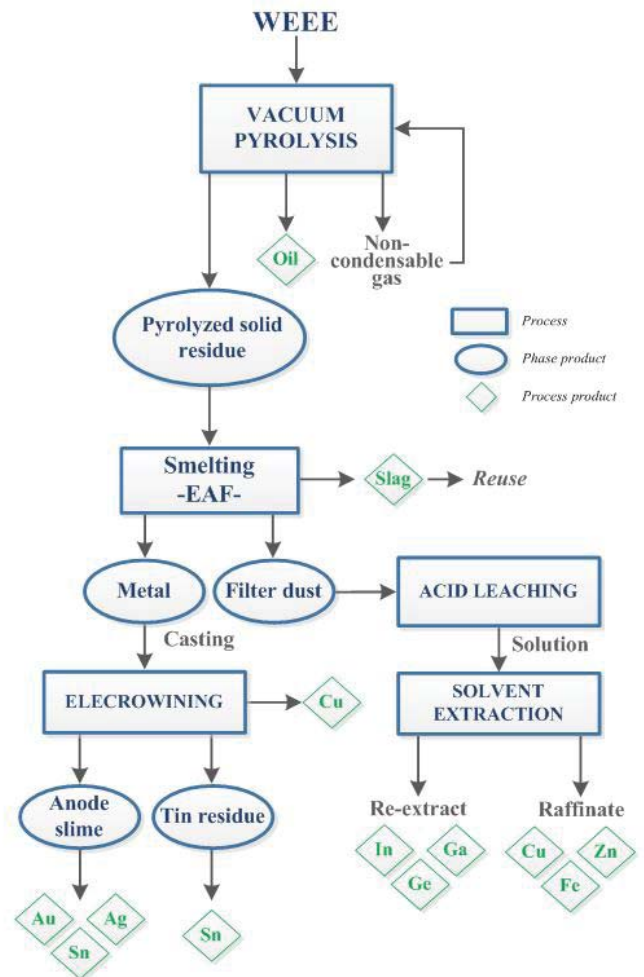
WEEE

VACUUM PYROLYSIS

Oil

Non-condensable gas

Pyrolyzed solid residue

Process

Phase product

Process product

Smelting -EAF-

Slag

Reuse

Metal

Filter dust

ACID LEACHING

Casting

Solution

ELECROWINING

Cu

SOLVENT EXTRACTION

Anode slime

Tin residue

Re-extract

Raffinate

In

Ga

Ge

Cu

Zn

Fe

Au

Ag

Sn

Sn